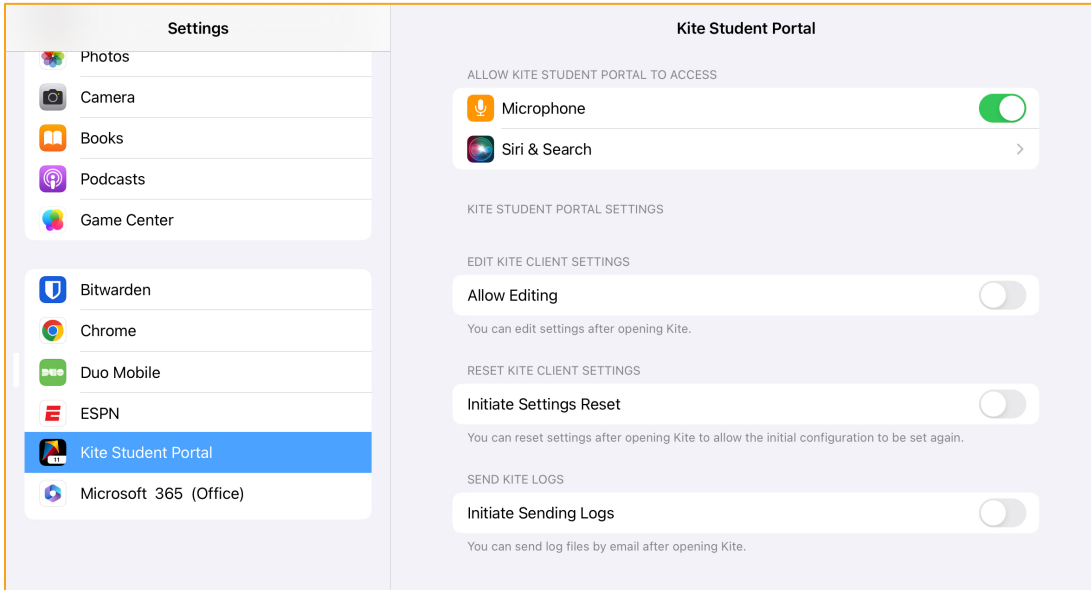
Settings

Photos

Camera

Books

Podcasts

Game Center

Bitwarden

Chrome

DUO Duo Mobile

E ESPN

Kite Student Portal

Microsoft 365 (Office)

Kite Student Portal

ALLOW KITE STUDENT PORTAL TO ACCESS

Microphone

Siri & Search

KITE STUDENT PORTAL SETTINGS

EDIT KITE CLIENT SETTINGS

Allow Editing

You can edit settings after opening Kite.

RESET KITE CLIENT SETTINGS

Initiate Settings Reset

You can reset settings after opening Kite to allow the initial configuration to be set again.

SEND KITE LOGS

Initiate Sending Logs

You can send log files by email after opening Kite.